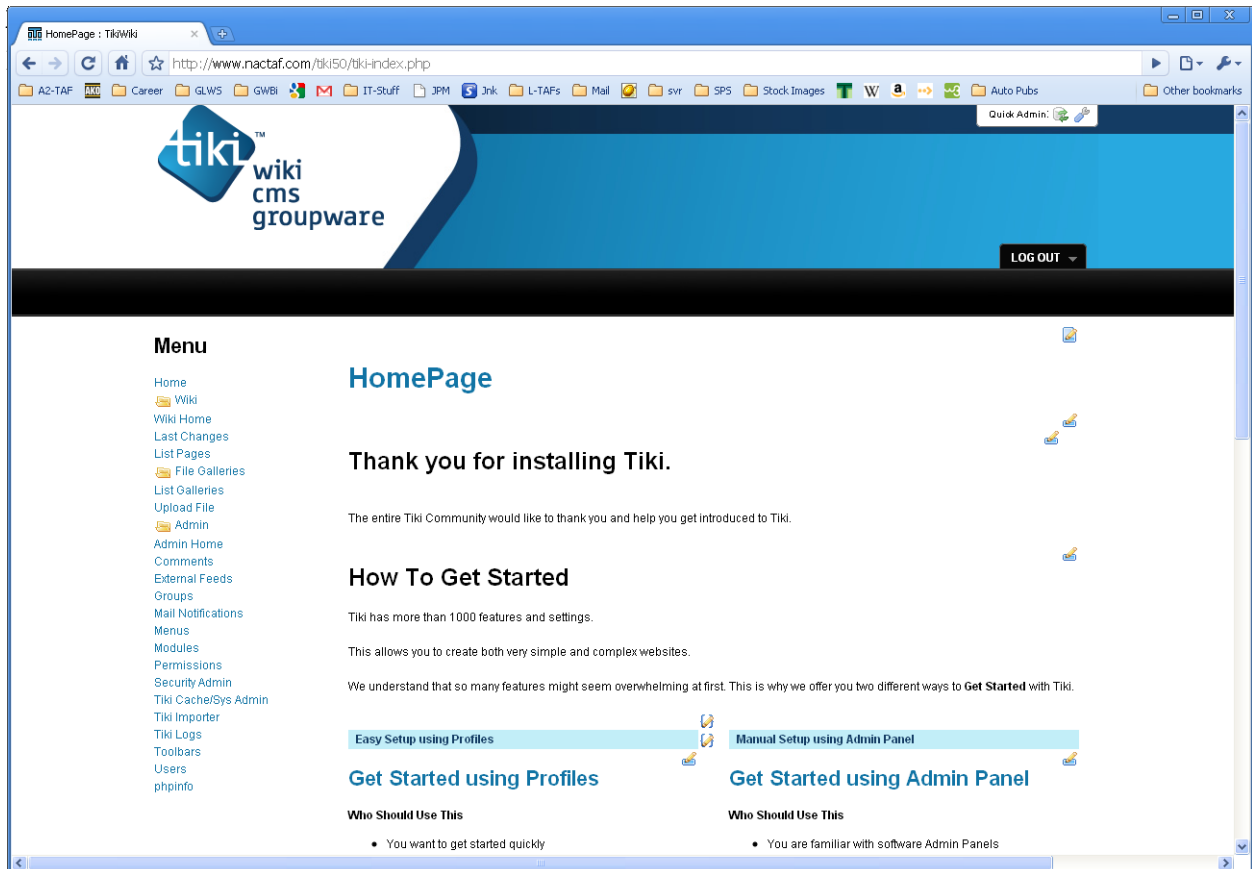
HomePage : TikiWiki

http://www.nactaf.com/tiki50/tiki-index.php

A2-TAF Career GLWS GWBi IT-Stuff JPM Jnk L-TAFs Mail svr SPS Stock Images Auto Pubs Other bookmarks

Quick Admin:

tiki™ wiki cms groupware

LOG OUT

Menu

Home
Wiki
Wiki Home
Last Changes
List Pages
File Galleries
List Galleries
Upload File
Admin
Admin Home
Comments
External Feeds
Groups
Mail Notifications
Menus
Modules
Permissions
Security Admin
Tiki Cache/Sys Admin
Tiki Importer
Tiki Logs
Toolbars
Users
phpinfo

HomePage

Thank you for installing Tiki.

The entire Tiki Community would like to thank you and help you get introduced to Tiki.

How To Get Started

Tiki has more than 1000 features and settings.

This allows you to create both very simple and complex websites.

We understand that so many features might seem overwhelming at first. This is why we offer you two different ways to **Get Started** with Tiki.

Easy Setup using Profiles

Get Started using Profiles

Who Should Use This

- You want to get started quickly

Manual Setup using Admin Panel

Get Started using Admin Panel

Who Should Use This

- You are familiar with software Admin Panels